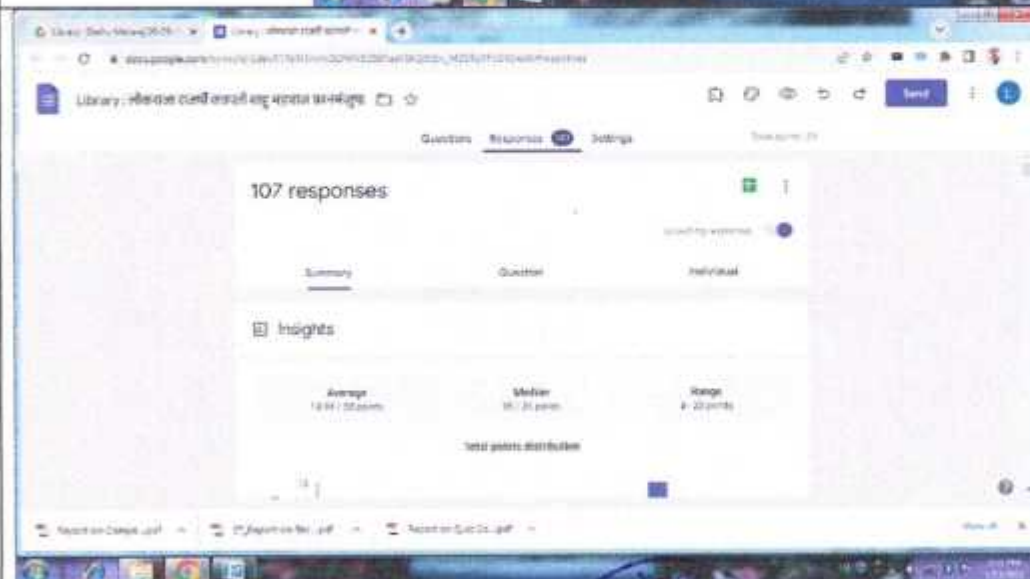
Library: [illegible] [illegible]

Library : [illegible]

Send

Questions Responses 107 Settings

107 responses

Accepting responses

Summary Question Individual

Insights

Average
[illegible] / 20 points

Median
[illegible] / 20 points

Range
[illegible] - 20 points

Total points distribution

Report on Campa...pdf

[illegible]_Report on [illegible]...pdf

Report on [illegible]...pdf

Show all